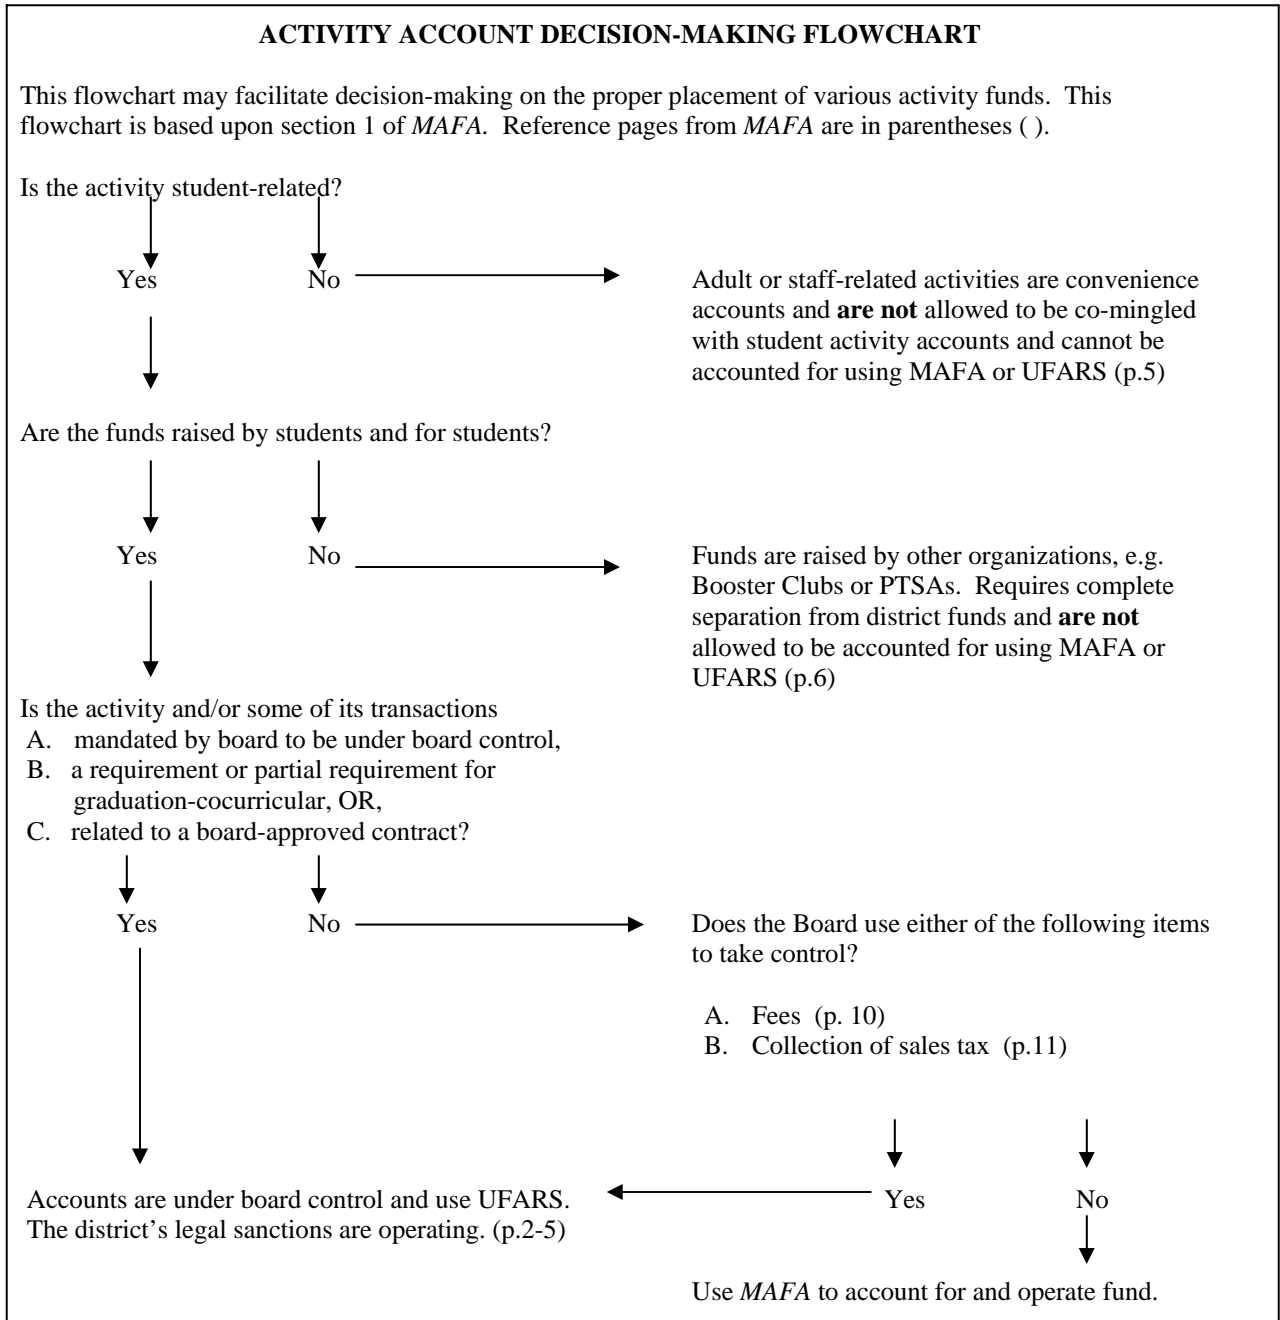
ACTIVITY ACCOUNT DECISION-MAKING FLOWCHART

This flowchart may facilitate decision-making on the proper placement of various activity funds. This flowchart is based upon section 1 of *MAFA*. Reference pages from *MAFA* are in parentheses ( ).

Is the activity student-related?

Yes

No

Adult or staff-related activities are convenience accounts and **are not** allowed to be co-mingled with student activity accounts and cannot be accounted for using MAFA or UFARS (p.5)

Are the funds raised by students and for students?

Yes

No

Funds are raised by other organizations, e.g. Booster Clubs or PTSAs. Requires complete separation from district funds and **are not** allowed to be accounted for using MAFA or UFARS (p.6)

Is the activity and/or some of its transactions
A. mandated by board to be under board control,
B. a requirement or partial requirement for graduation-cocurricular, OR,
C. related to a board-approved contract?

Yes

No

Does the Board use either of the following items to take control?

A. Fees (p. 10)
B. Collection of sales tax (p.11)

Yes

No

Accounts are under board control and use UFARS. The district's legal sanctions are operating. (p.2-5)

Use *MAFA* to account for and operate fund.